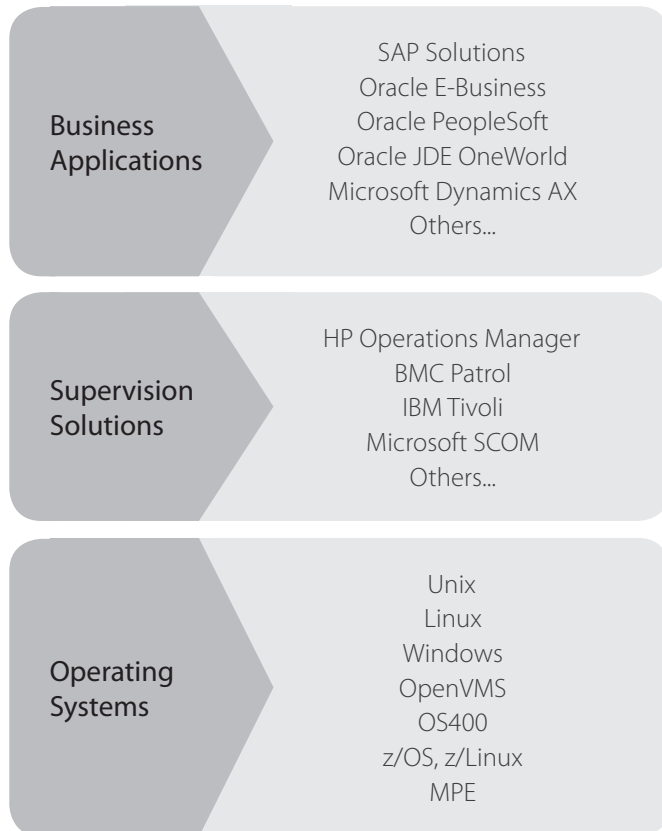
Business Applications

SAP Solutions
Oracle E-Business
Oracle PeopleSoft
Oracle JDE OneWorld
Microsoft Dynamics AX
Others...

Supervision Solutions

HP Operations Manager
BMC Patrol
IBM Tivoli
Microsoft SCOM
Others...

Operating Systems

Unix
Linux
Windows
OpenVMS
OS400
z/OS, z/Linux
MPE